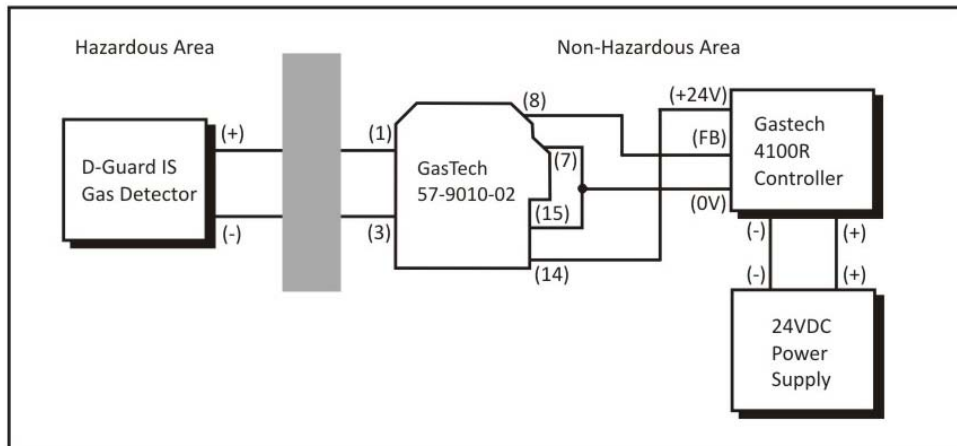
Hazardous Area

Non-Hazardous Area

D-Guard IS Gas Detector

(+)

(-)

(1)

(3)

GasTech 57-9010-02

(8)

(7)

(15)

(14)

(+24V)

(FB)

(0V)

Gastech 4100R Controller

(-)

(+)

(-)

(+)

24VDC Power Supply